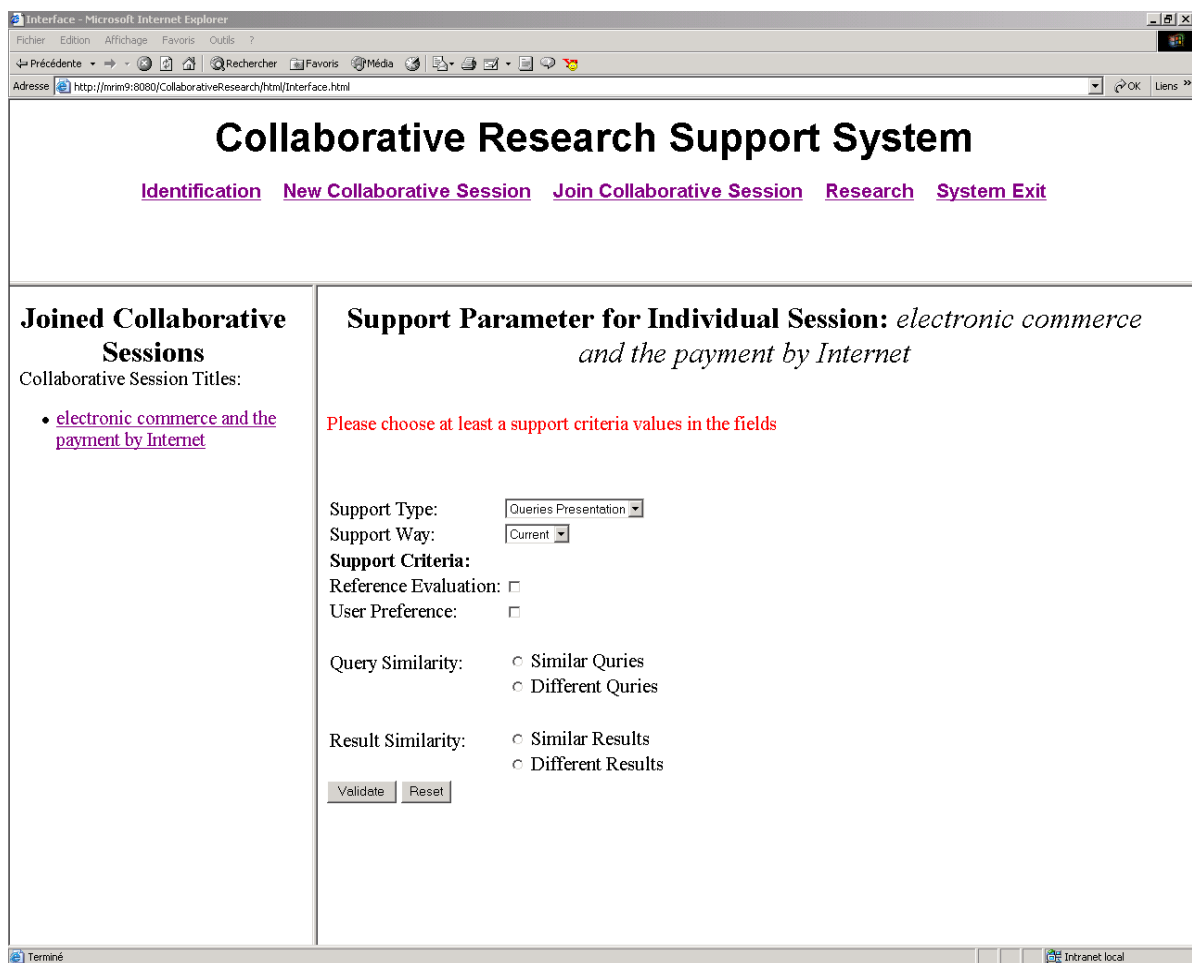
Interface - Microsoft Internet Explorer

Fichier Edition Affichage Favoris Outils ?

Précédente Rechercher Favoris Média

Adresse http://mrim9:8080/CollaborativeResearch/html/Interface.html

OK Liens »

Collaborative Research Support System

Identification New Collaborative Session Join Collaborative Session Research System Exit

Joined Collaborative Sessions

Collaborative Session Titles:

- electronic commerce and the payment by Internet

Support Parameter for Individual Session: *electronic commerce and the payment by Internet*

Please choose at least a support criteria values in the fields

Support Type: Queries Presentation

Support Way: Current

**Support Criteria:**

Reference Evaluation:

User Preference:

Query Similarity: Similar Quries

Different Quries

Result Similarity: Similar Results

Different Results

Validate Reset

Terminé

Intranet local